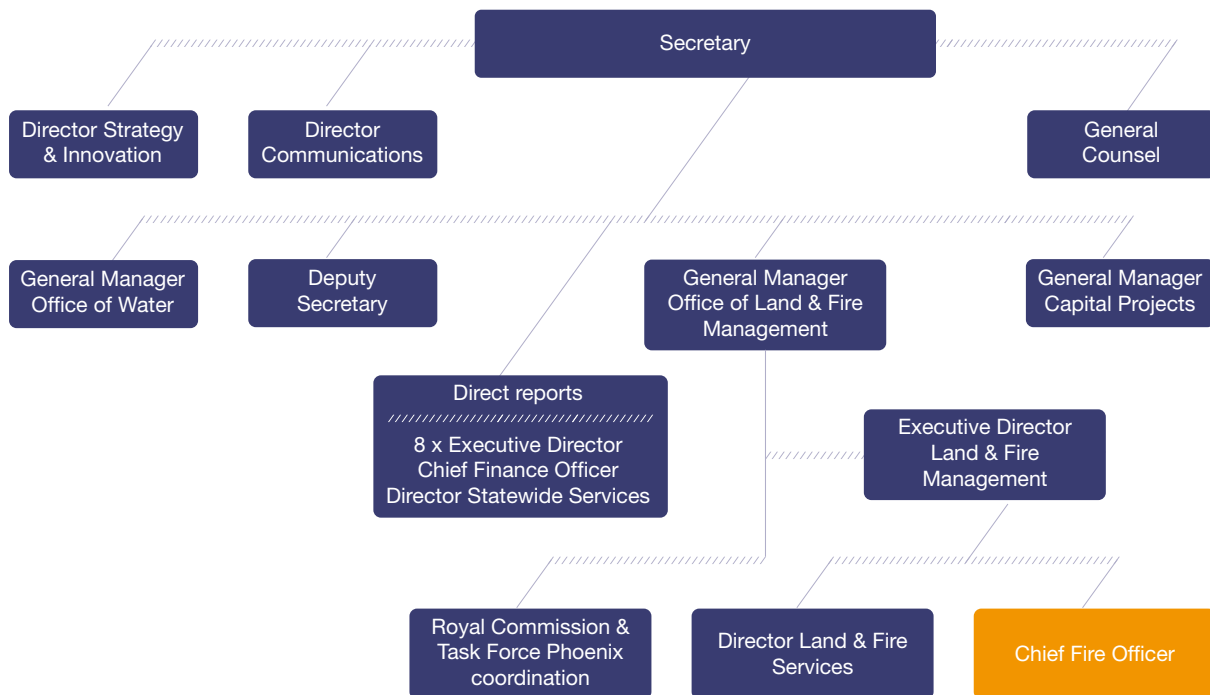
Secretary

Director Strategy & Innovation

Director Communications

General Counsel

General Manager Office of Water

Deputy Secretary

General Manager Office of Land & Fire Management

General Manager Capital Projects

Direct reports

8 x Executive Director
Chief Finance Officer
Director Statewide Services

Executive Director Land & Fire Management

Royal Commission & Task Force Phoenix coordination

Director Land & Fire Services

Chief Fire Officer